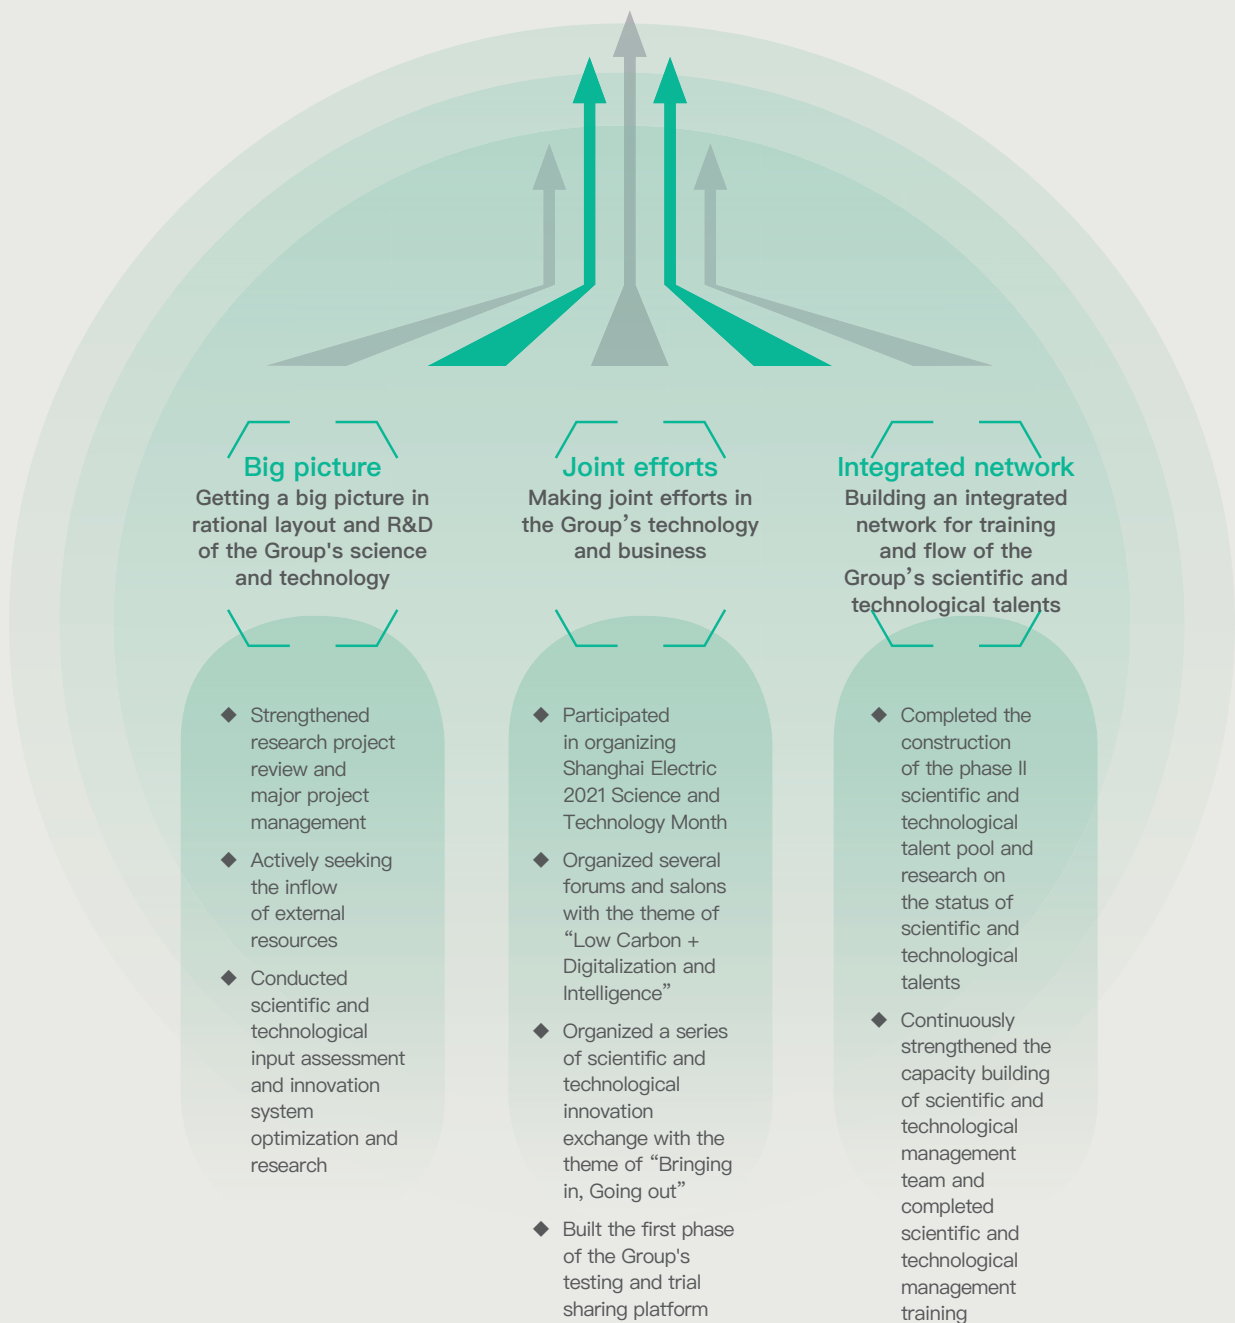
Big picture
Getting a big picture in rational layout and R&D of the Group's science and technology

Strengthened research project review and major project management

Actively seeking the inflow of external resources

Conducted scientific and technological input assessment and innovation system optimization and research

Joint efforts
Making joint efforts in the Group’s technology and business

Participated in organizing Shanghai Electric 2021 Science and Technology Month

Organized several forums and salons with the theme of “Low Carbon + Digitalization and Intelligence”

Organized a series of scientific and technological innovation exchange with the theme of “Bringing in, Going out”

Built the first phase of the Group's testing and trial sharing platform

Integrated network
Building an integrated network for training and flow of the Group’s scientific and technological talents

Completed the construction of the phase II scientific and technological talent pool and research on the status of scientific and technological talents

Continuously strengthened the capacity building of scientific and technological management team and completed scientific and technological management training